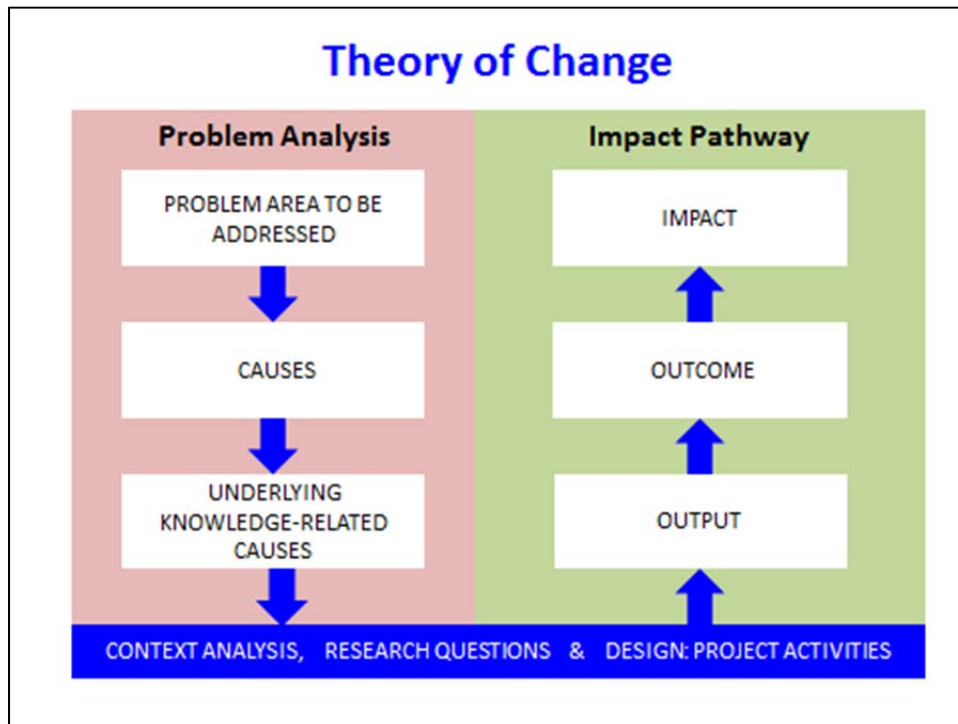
Theory of Change

Problem Analysis

PROBLEM AREA TO BE ADDRESSED

CAUSES

UNDERLYING KNOWLEDGE-RELATED CAUSES

Impact Pathway

IMPACT

OUTCOME

OUTPUT

CONTEXT ANALYSIS, RESEARCH QUESTIONS & DESIGN: PROJECT ACTIVITIES